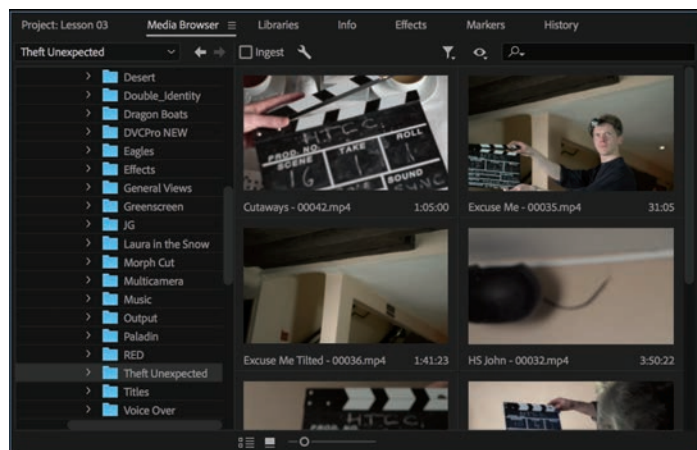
Project: Lesson 03 Media Browser ≡ Libraries Info Effects Markers History

Theft Unexpected

Ingest

Desert
Double_Identity
Dragon Boats
DVCPro NEW
Eagles
Effects
General Views
Greenscreen
JG
Laura in the Snow
Morph Cut
Multicamera
Music
Output
Paladin
RED
Theft Unexpected
Titles
Voice Over

H.T.C.C.
PROD. NO. TAKE ROLL
16 1 SOUND SYNC

Cutaways - 00042.mp4 1:05:00
Excuse Me - 00035.mp4 31:05
Excuse Me Tilted - 00036.mp4 1:41:23
HS John - 00032.mp4 3:50:22

H.T.C.C.